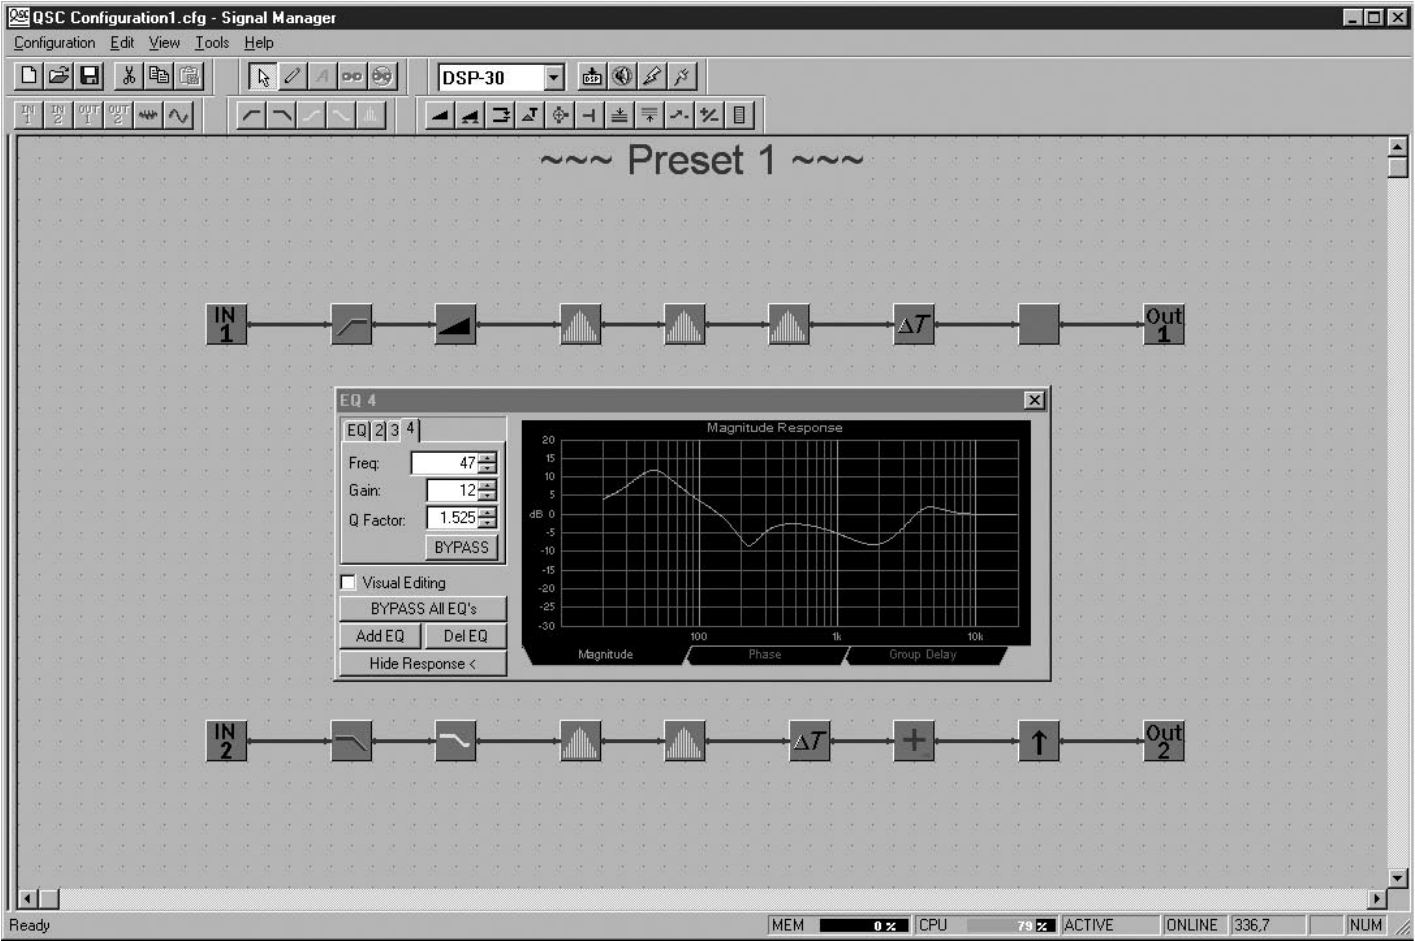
QSC Configuration1.cfg - Signal Manager

Configuration Edit View Tools Help

DSP-30

IN 1 IN 2 OUT 1 OUT 2

~~~ Preset 1 ~~~

IN 1

$\Delta T$

Out 1

EQ 4

EQ 2 3 4

Freq: 47

Gain: 12

Q Factor: 1.525

BYPASS

Visual Editing

BYPASS All EQ's

Add EQ

Del EQ

Hide Response <

Magnitude Response

20
15
10
5
dB 0
-5
-10
-15
-20
-25
-30

100
1k
10k

Magnitude
Phase
Group Delay

IN 2

$\Delta T$

Out 2

Ready

MEM 0 %

CPU 79 %

ACTIVE

ONLINE

336,7

NUM